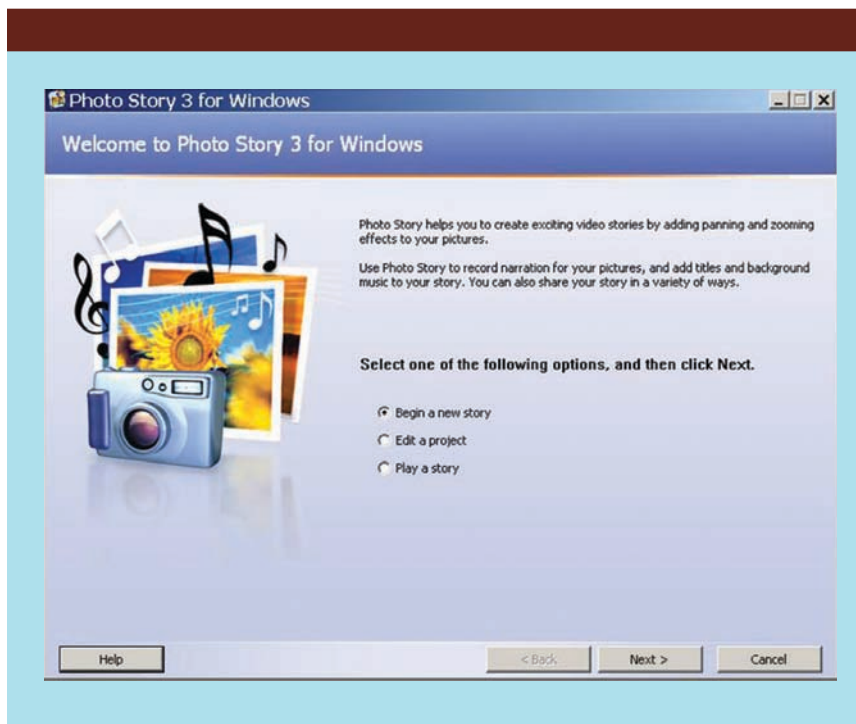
Photo Story 3 for Windows

Welcome to Photo Story 3 for Windows

Photo Story helps you to create exciting video stories by adding panning and zooming effects to your pictures.

Use Photo Story to record narration for your pictures, and add titles and background music to your story. You can also share your story in a variety of ways.

Select one of the following options, and then click Next.

Begin a new story
Edit a project
Play a story

Help

< Back

Next >

Cancel